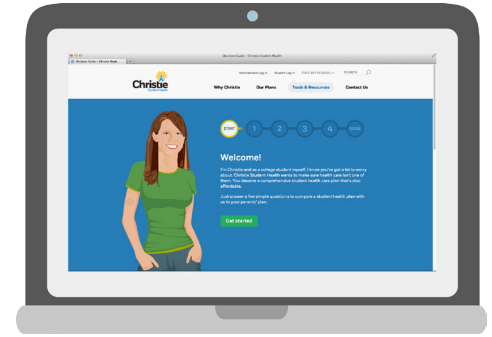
Decision Guide – Christie Student Health

Christie

Why Christie

Our Plans

Tools & Resources

Contact Us

SEARCH

START

1

2

3

4

DONE

Welcome!

I'm Christie and as a college student myself, I know you've got a lot to worry about. Christie Student Health wants to make sure health care isn't one of them. You deserve a comprehensive student health care plan that's also affordable.

Just answer a few simple questions to compare a student health plan with as to your parents' plan.

Get started